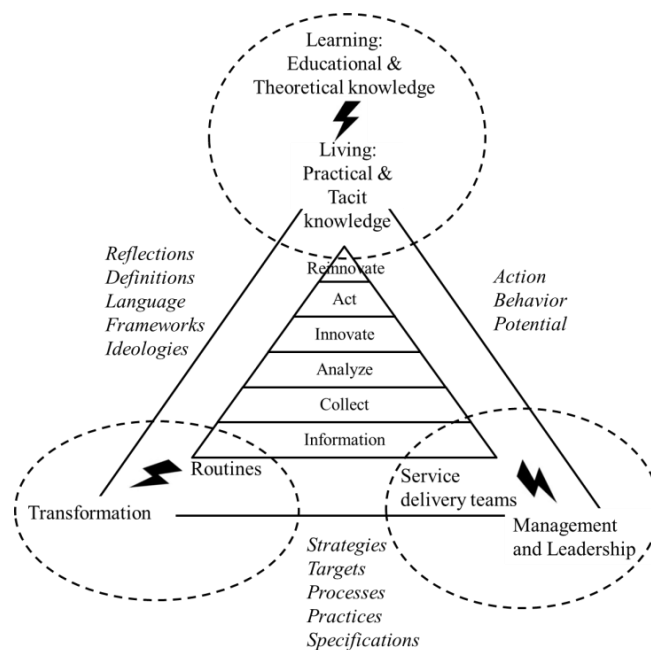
Learning:
Educational &
Theoretical knowledge

Living:
Practical &
Tacit
knowledge

Reflections
Definitions
Language
Frameworks
Ideologies

Action
Behavior
Potential

Reinnovate
Act
Innovate
Analyze
Collect
Information

Routines

Service
delivery teams

Transformation

Management
and Leadership

Strategies
Targets
Processes
Practices
Specifications